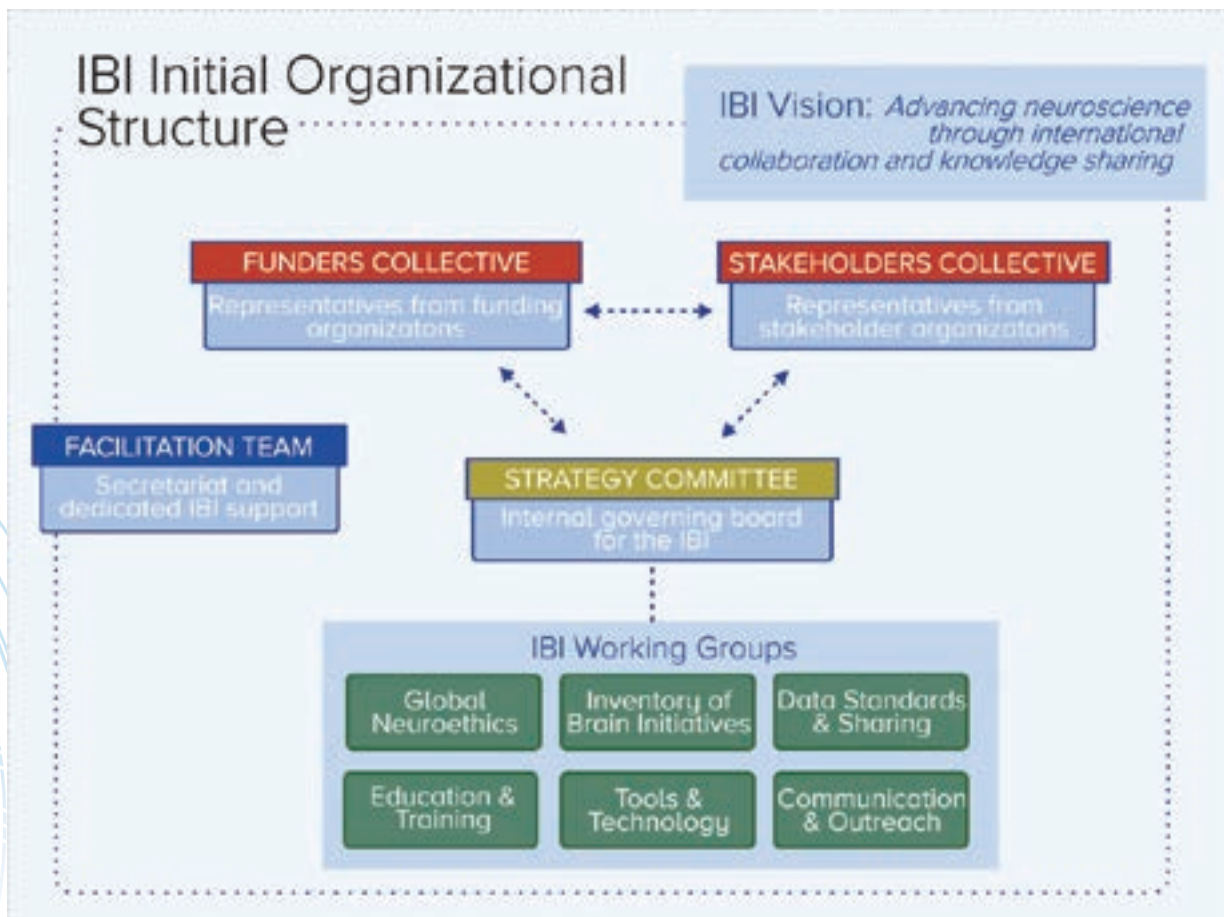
IBI Initial Organizational Structure

IBI Vision: *Advancing neuroscience through international collaboration and knowledge sharing*

FUNDERS COLLECTIVE
Representatives from funding organizatons

STAKEHOLDERS COLLECTIVE
Representatives from stakeholder organizatons

FACILITATION TEAM
Secretariat and dedicated IBI support

STRATEGY COMMITTEE
Internal governing board for the IBI

IBI Working Groups

Global Neuroethics

Inventory of Brain Initiatives

Data Standards & Sharing

Education & Training

Tools & Technology

Communication & Outreach